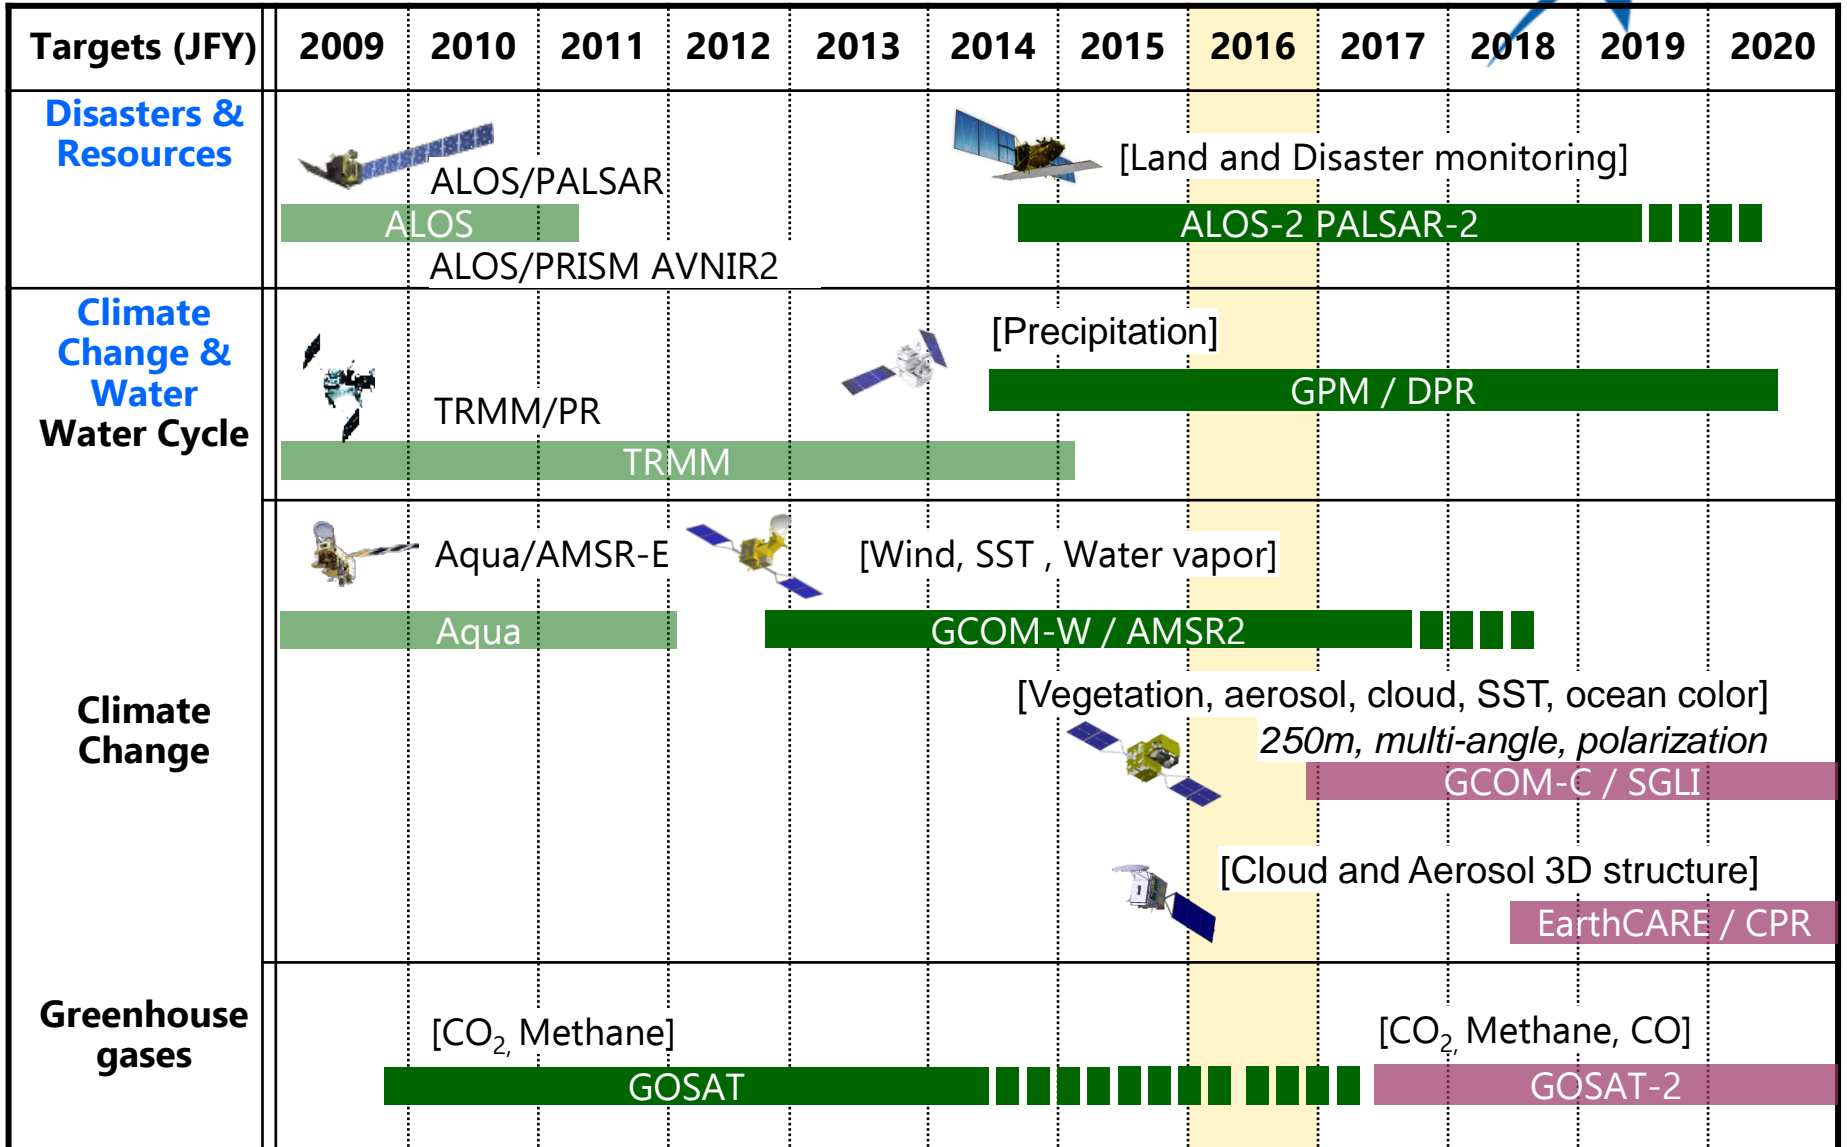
| Targets (JFY) | 2009 | 2010 | 2011 | 2012 | 2013 | 2014 | 2015 | 2016 | 2017 | 2018 | 2019 | 2020 |
|---|---|---|---|---|---|---|---|---|---|---|---|---|

Disasters & Resources

ALOS/PALSAR
ALOS
ALOS/PRISM AVNIR2

[Land and Disaster monitoring]
ALOS-2 PALSAR-2

Climate Change & Water
Water Cycle

TRMM/PR
TRMM

[Precipitation]
GPM / DPR

Aqua/AMSR-E
Aqua

[Wind, SST , Water vapor]
GCOM-W / AMSR2

Climate Change

[Vegetation, aerosol, cloud, SST, ocean color]
*250m, multi-angle, polarization*
GCOM-C / SGLI

[Cloud and Aerosol 3D structure]
EarthCARE / CPR

Greenhouse gases

[$CO_2$, Methane]
GOSAT

[$CO_2$, Methane, CO]
GOSAT-2